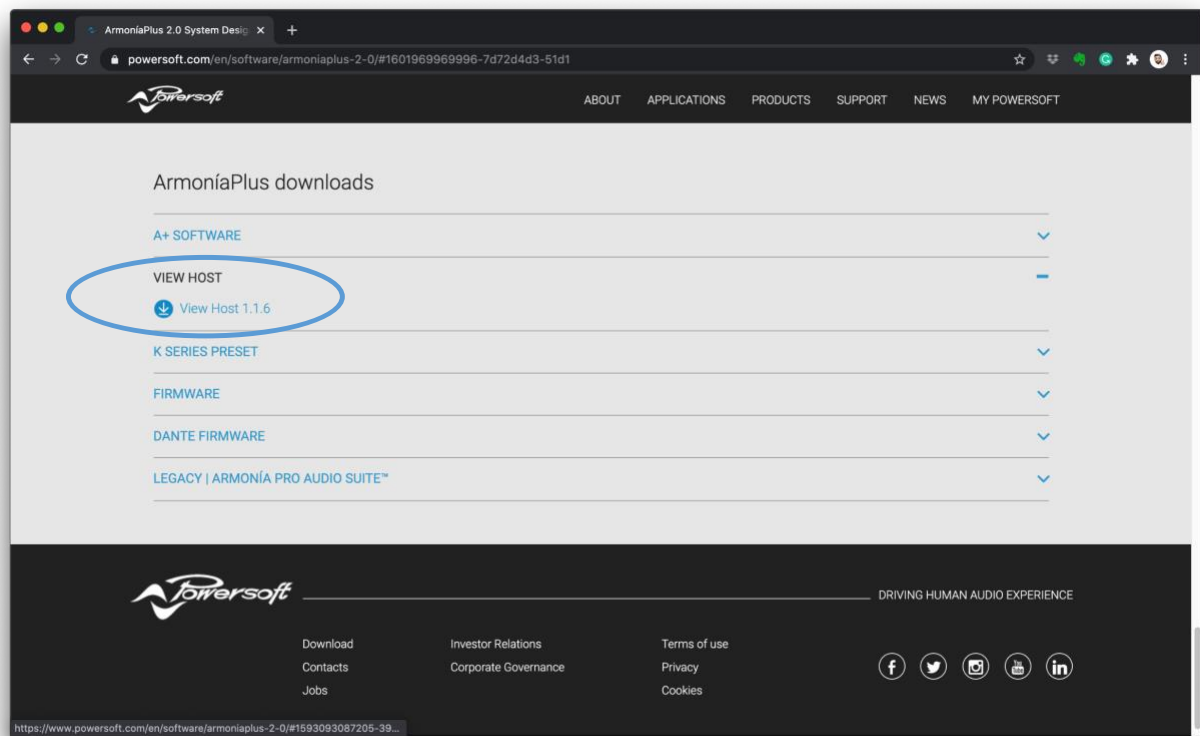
ArmoníaPlus 2.0 System Desig ×

powersoft.com/en/software/armoniaplus-2-0/#1601969969996-7d72d4d3-51d1

Powersoft

ABOUT APPLICATIONS PRODUCTS SUPPORT NEWS MY POWERSOFT

ArmoníaPlus downloads

A+ SOFTWARE

VIEW HOST

View Host 1.1.6

K SERIES PRESET

FIRMWARE

DANTE FIRMWARE

LEGACY | ARMONÍA PRO AUDIO SUITE™

Powersoft

DRIVING HUMAN AUDIO EXPERIENCE

Download
Contacts
Jobs

Investor Relations
Corporate Governance

Terms of use
Privacy
Cookies

https://www.powersoft.com/en/software/armoniaplus-2-0/#1593093087205-39...